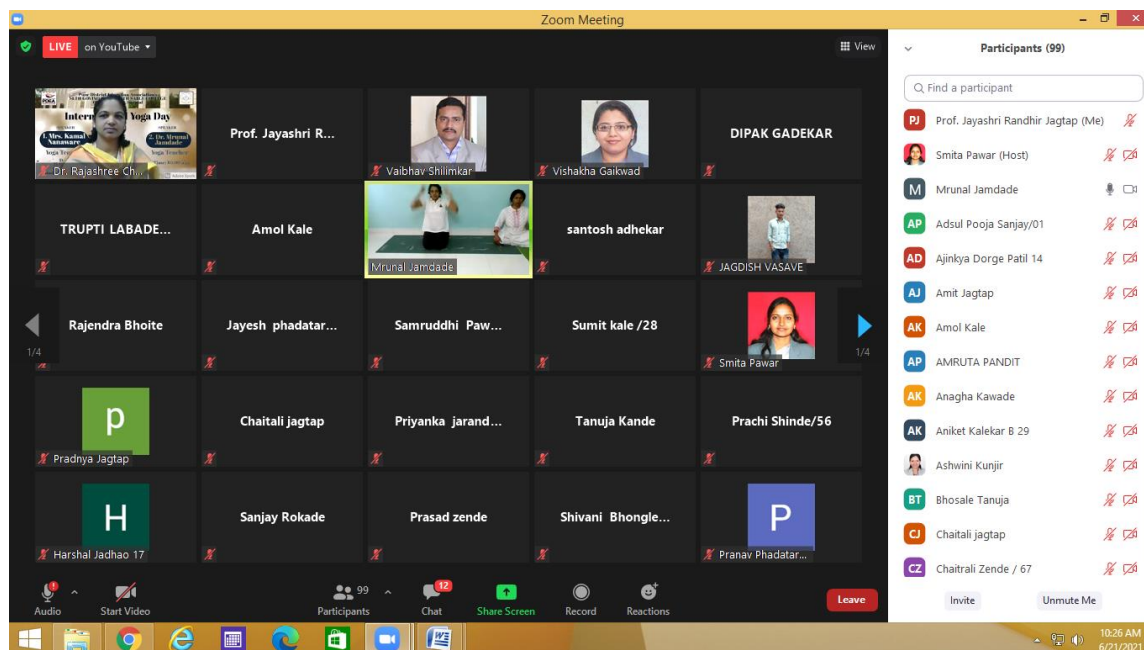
Zoom Meeting

LIVE on YouTube

View

Intern Yoga Day
Mrs. Kamal Nanaware
Dr. Mrunal Jamdade

Dr. Rajashree Ch...

Prof. Jayashri R...

Vaibhav Shilimkar

Vishakha Gaikwad

DIPAK GADEKAR

TRUPTI LABADE...

Amol Kale

Mrunal Jamdade

santosh adhekar

JAGDISH VASAVE

Rajendra Bhoite

Jayesh phadatar...

Samruddhi Paw...

Sumit kale /28

Smita Pawar

1/4

1/4

p

Pradnya Jagtap

Chaitali jagtap

Priyanka jarand...

Tanuja Kande

Prachi Shinde/56

H

Harshal Jadhao 17

Sanjay Rokade

Prasad zende

Shivani Bhongle...

P

Pranav Phadatar...

Audio

Start Video

99

Participants

12

Chat

Share Screen

Record

Reactions

Leave

Participants (99)

Find a participant

PJ Prof. Jayashri Randhir Jagtap (Me)

Smita Pawar (Host)

M Mrunal Jamdade

AP Adsul Pooja Sanjay/01

AD Ajinkya Dorge Patil 14

AJ Amit Jagtap

AK Amol Kale

AP AMRUTA PANDIT

AK Anagha Kawade

AK Aniket Kalekar B 29

Ashwini Kunjir

BT Bhosale Tanuja

CJ Chaitali jagtap

CZ Chaitrali Zende / 67

Invite

Unmute Me

10:26 AM
6/21/2021